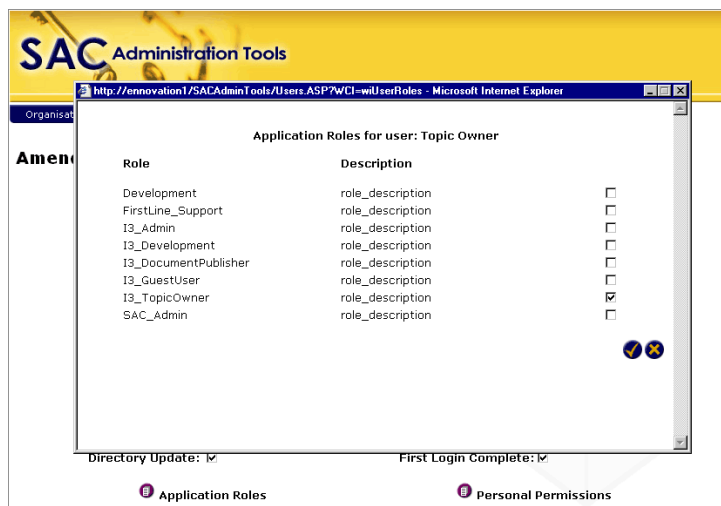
SAC Administration Tools

Organisat

Amen

http://ennovation1/SACAdminTools/Users.ASP?WCI=wiUserRoles - Microsoft Internet Explorer

Application Roles for user: Topic Owner

| Role | Description | |
|---|---|---|
| Development | role_description | ☐ |
| FirstLine_Support | role_description | ☐ |
| I3_Admin | role_description | ☐ |
| I3_Development | role_description | ☐ |
| I3_DocumentPublisher | role_description | ☐ |
| I3_GuestUser | role_description | ☐ |
| I3_TopicOwner | role_description | ☑ |
| SAC_Admin | role_description | ☐ |

Directory Update: ☑

First Login Complete: ☑

Application Roles

Personal Permissions